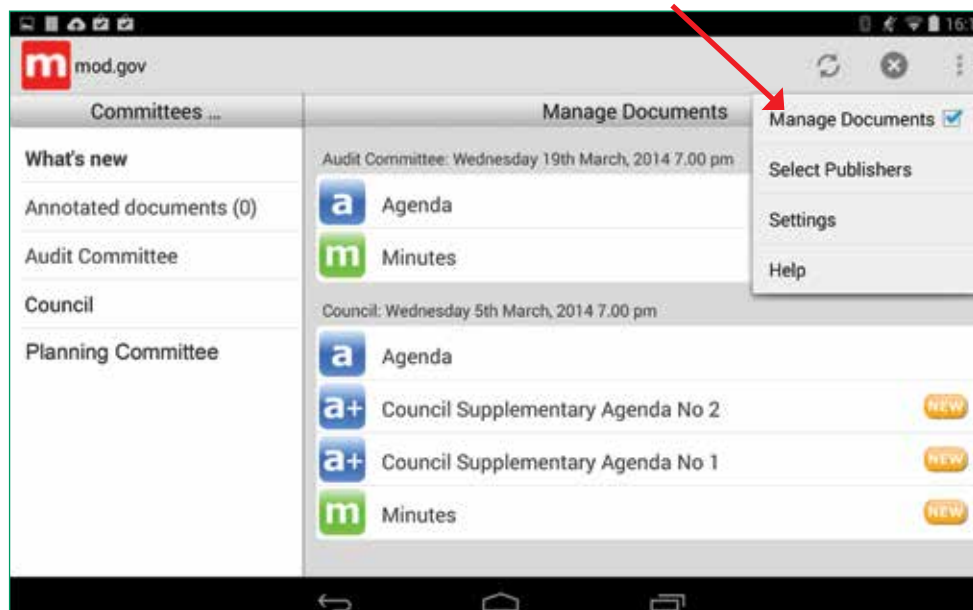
16:

m mod.gov

Committees ...

What's new

Annotated documents (0)

Audit Committee

Council

Planning Committee

Manage Documents

Audit Committee: Wednesday 19th March, 2014 7.00 pm

a Agenda

m Minutes

Council: Wednesday 5th March, 2014 7.00 pm

a Agenda

a+ Council Supplementary Agenda No 2 NEW

a+ Council Supplementary Agenda No 1 NEW

m Minutes NEW

Manage Documents

Select Publishers

Settings

Help